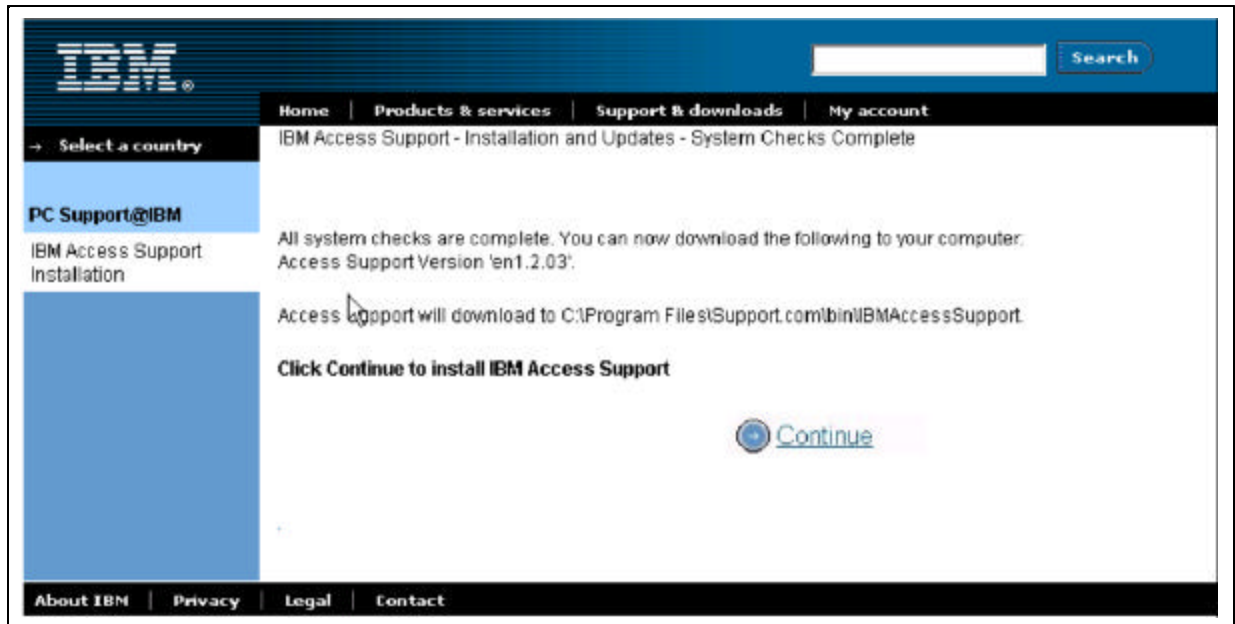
IBM.

Search

Home | Products & services | Support & downloads | My account

→ Select a country

IBM Access Support - Installation and Updates - System Checks Complete

PC Support@IBM

IBM Access Support Installation

All system checks are complete. You can now download the following to your computer: Access Support Version 'en1.2.03'.

Access Support will download to C:\Program Files\Support.com\bin\IBMAccessSupport.

Click Continue to install IBM Access Support

Continue

About IBM | Privacy | Legal | Contact